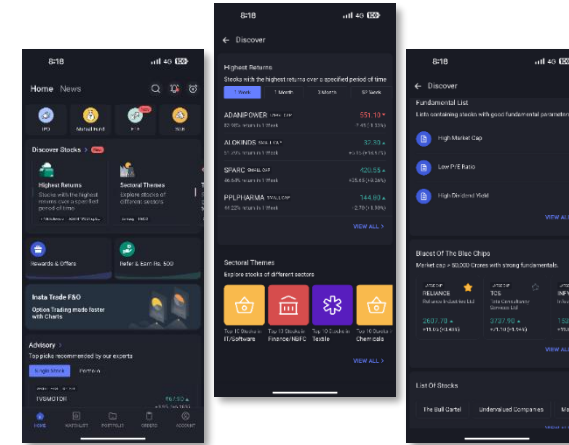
8:18

Home News

IPO
Mutual Fund
F&O
SGB

Discover Stocks New

Highest Returns
Stocks with the highest returns over a specified period of time

Sectoral Themes
Explore stocks of different sectors

Rewards & Offers

Refer & Earn Rs. 500

Inata Trade F&O
Option Trading made faster with Charts

Advisory
Top picks recommended by our experts

Single Stock

TVSMOTOR

HOME
WATCHLIST
PORTFOLIO
ORDERS
ACCOUNT

8:18

Discover

Highest Returns
Stocks with the highest returns over a specified period of time

1 Week
1 Month
3 Month
52 Week

ADANIPOWER
551.10

ALOKINDS SMALL CAP
32.30

SPARC SMALL CAP
420.55

PPLPHARMA SMALL CAP
144.93

VIEW ALL >

Sectoral Themes
Explore stocks of different sectors

Top 10 Stocks in IT/Software
Top 10 Stocks in Finance/NBFC
Top 10 Stocks in Textile
Top 10 Stocks in Chemicals

VIEW ALL >

8:18

Discover

Fundamental List
Lists containing stocks with good fundamental parameters

High Market Cap

Low P/E Ratio

High Dividend Yield

VIEW ALL

Bluest Of The Blue Chips
Market cap > 50,000 Crores with strong fundamentals.

RELIANCE
Reliance Industries Ltd
2607.70

TCS
Tata Consultancy Services Ltd
3727.90

VIEW ALL

List Of Stocks

The Bull Cartel
Undervalued Companies